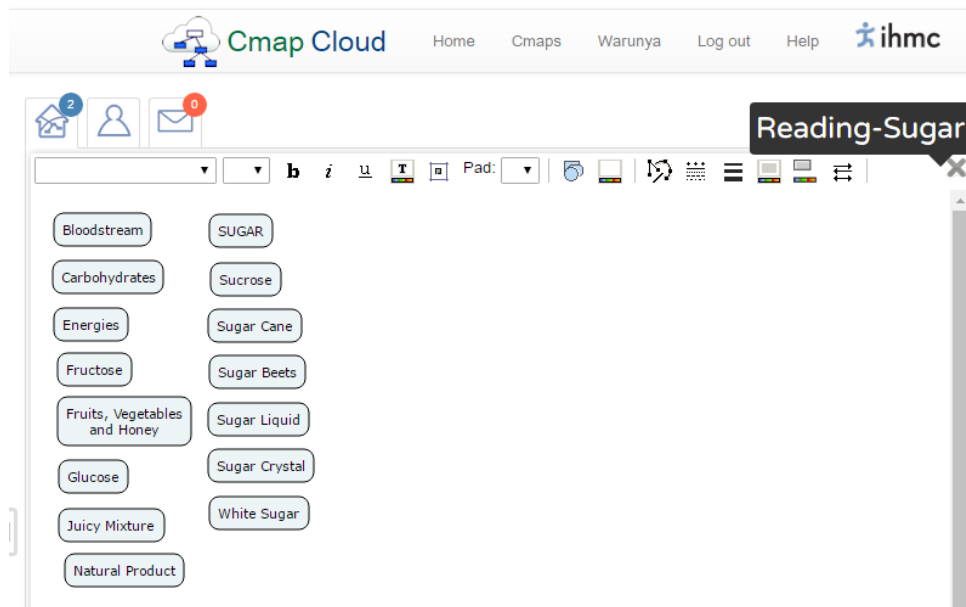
Cmap Cloud Home Cmaps Warunya Log out Help ihmc

2 0

Reading-Sugar

b i u T Pad:

Bloodstream
Carbohydrates
Energies
Fructose
Fruits, Vegetables and Honey
Glucose
Juicy Mixture
Natural Product

SUGAR
Sucrose
Sugar Cane
Sugar Beets
Sugar Liquid
Sugar Crystal
White Sugar